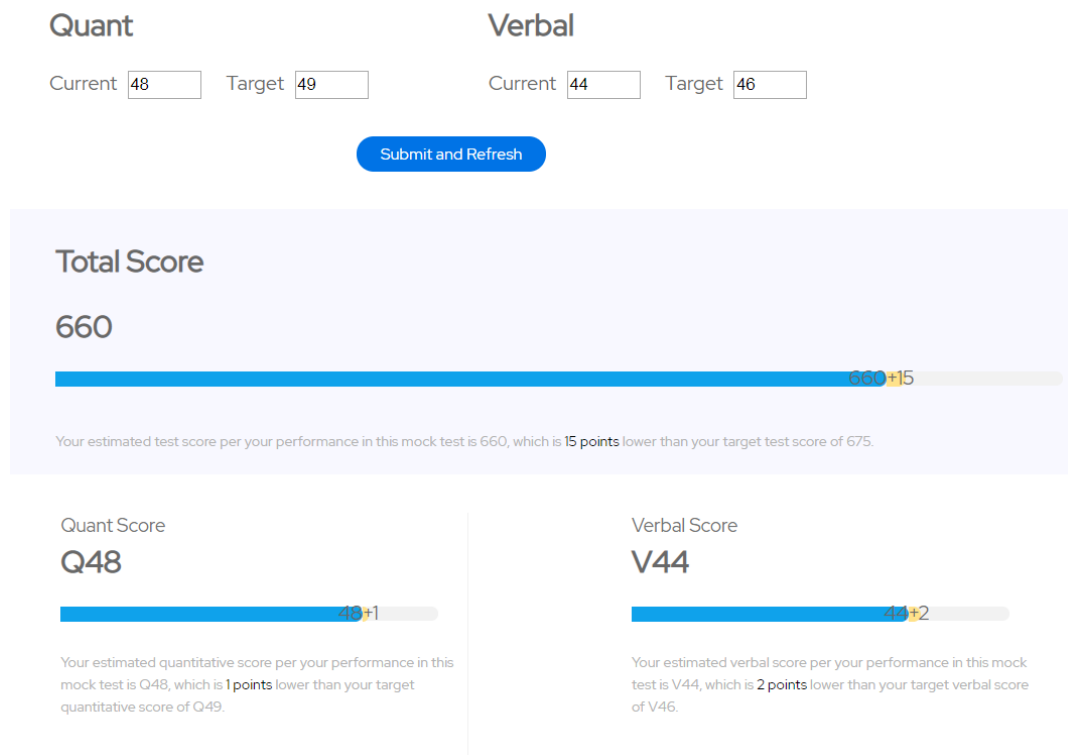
Quant

Current 48 Target 49

Verbal

Current 44 Target 46

Submit and Refresh

Total Score

660

660 +15

Your estimated test score per your performance in this mock test is 660, which is 15 points lower than your target test score of 675.

Quant Score

Q48

48 +1

Your estimated quantitative score per your performance in this mock test is Q48, which is 1 points lower than your target quantitative score of Q49.

Verbal Score

V44

44 +2

Your estimated verbal score per your performance in this mock test is V44, which is 2 points lower than your target verbal score of V46.